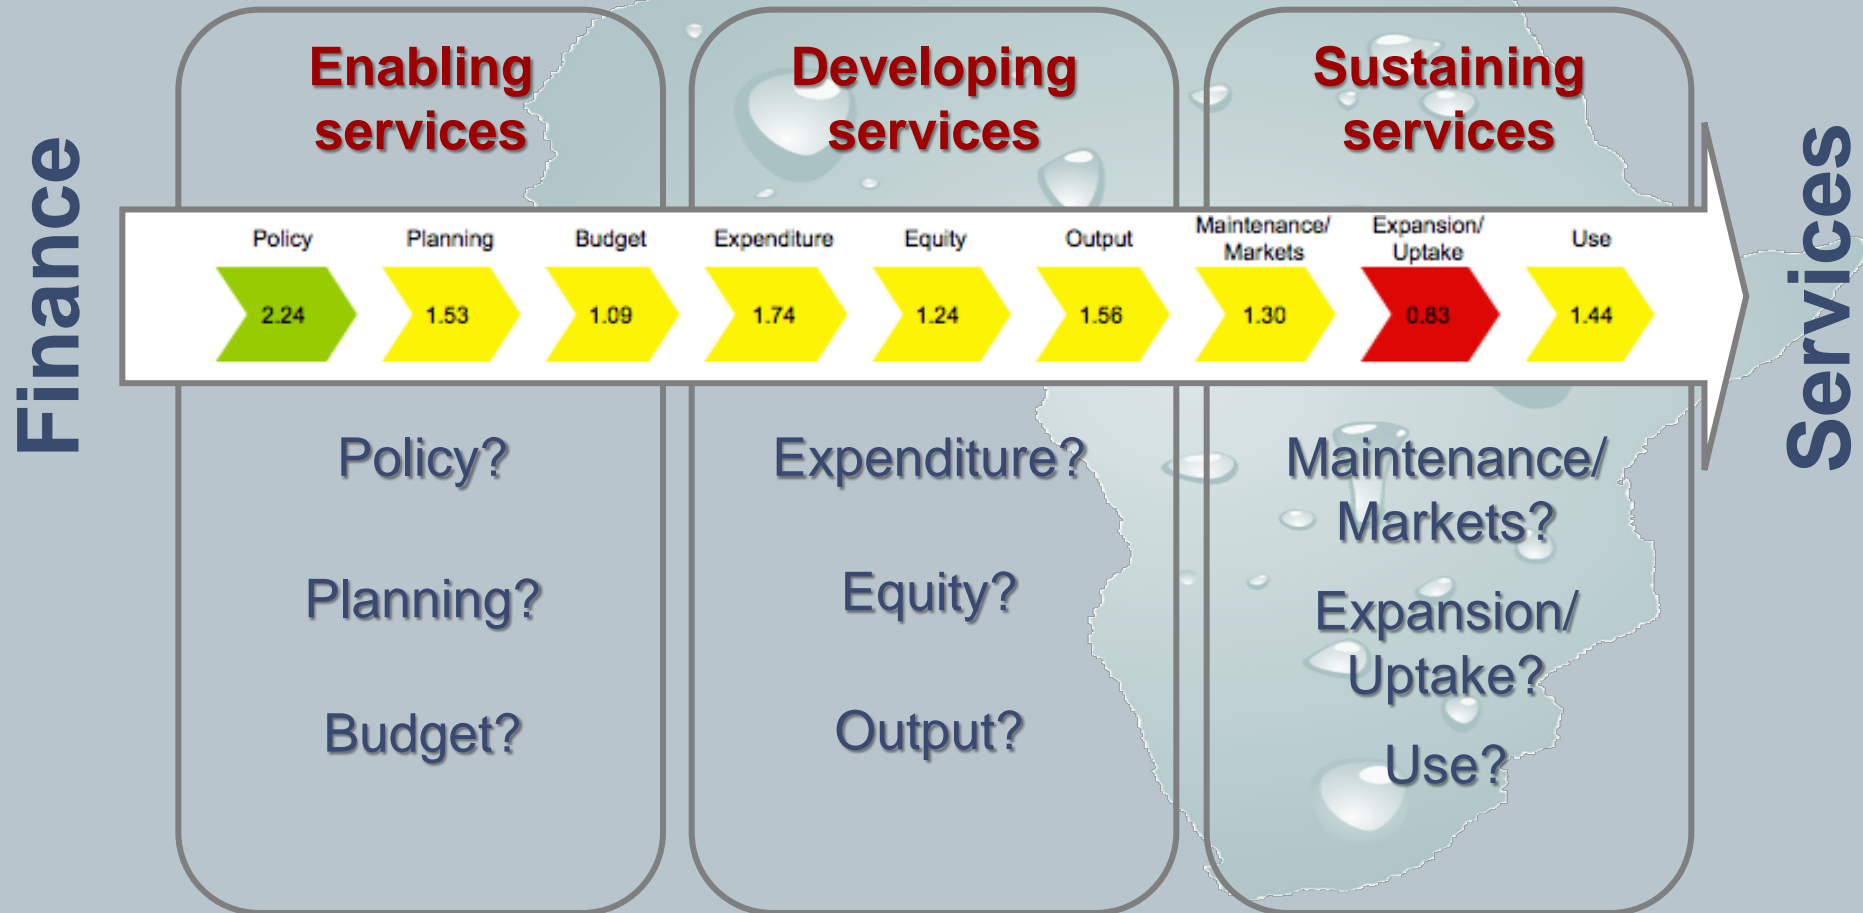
Finance

Enabling services

Developing services

Sustaining services

Services

| Policy | Planning | Budget | Expenditure | Equity | Output | Maintenance/ Markets | Expansion/ Uptake | Use |
|---|---|---|---|---|---|---|---|---|
| 2.24 | 1.53 | 1.09 | 1.74 | 1.24 | 1.56 | 1.30 | 0.83 | 1.44 |

Policy?

Planning?

Budget?

Expenditure?

Equity?

Output?

Maintenance/ Markets?

Expansion/ Uptake?

Use?